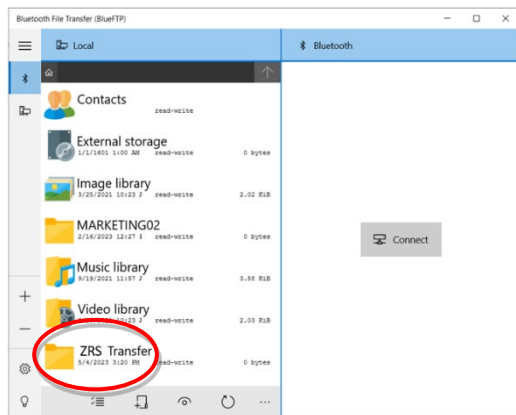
Bluetooth File Transfer (BlueFTP)

Local

Bluetooth

Contacts
read-write

External storage
1/1/1601 1:00 AM read-write 0 bytes

Image library
3/25/2021 10:23 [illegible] read-write 2.02 KiB

MARKETING02
2/16/2023 12:27 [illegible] read-write 0 bytes

Music library
9/19/2021 11:57 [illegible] read-write 3.58 KiB

Video library
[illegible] 10:23 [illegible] read-write 2.03 KiB

ZRS Transfer
5/4/2023 3:20 PM read-write 0 bytes

Connect